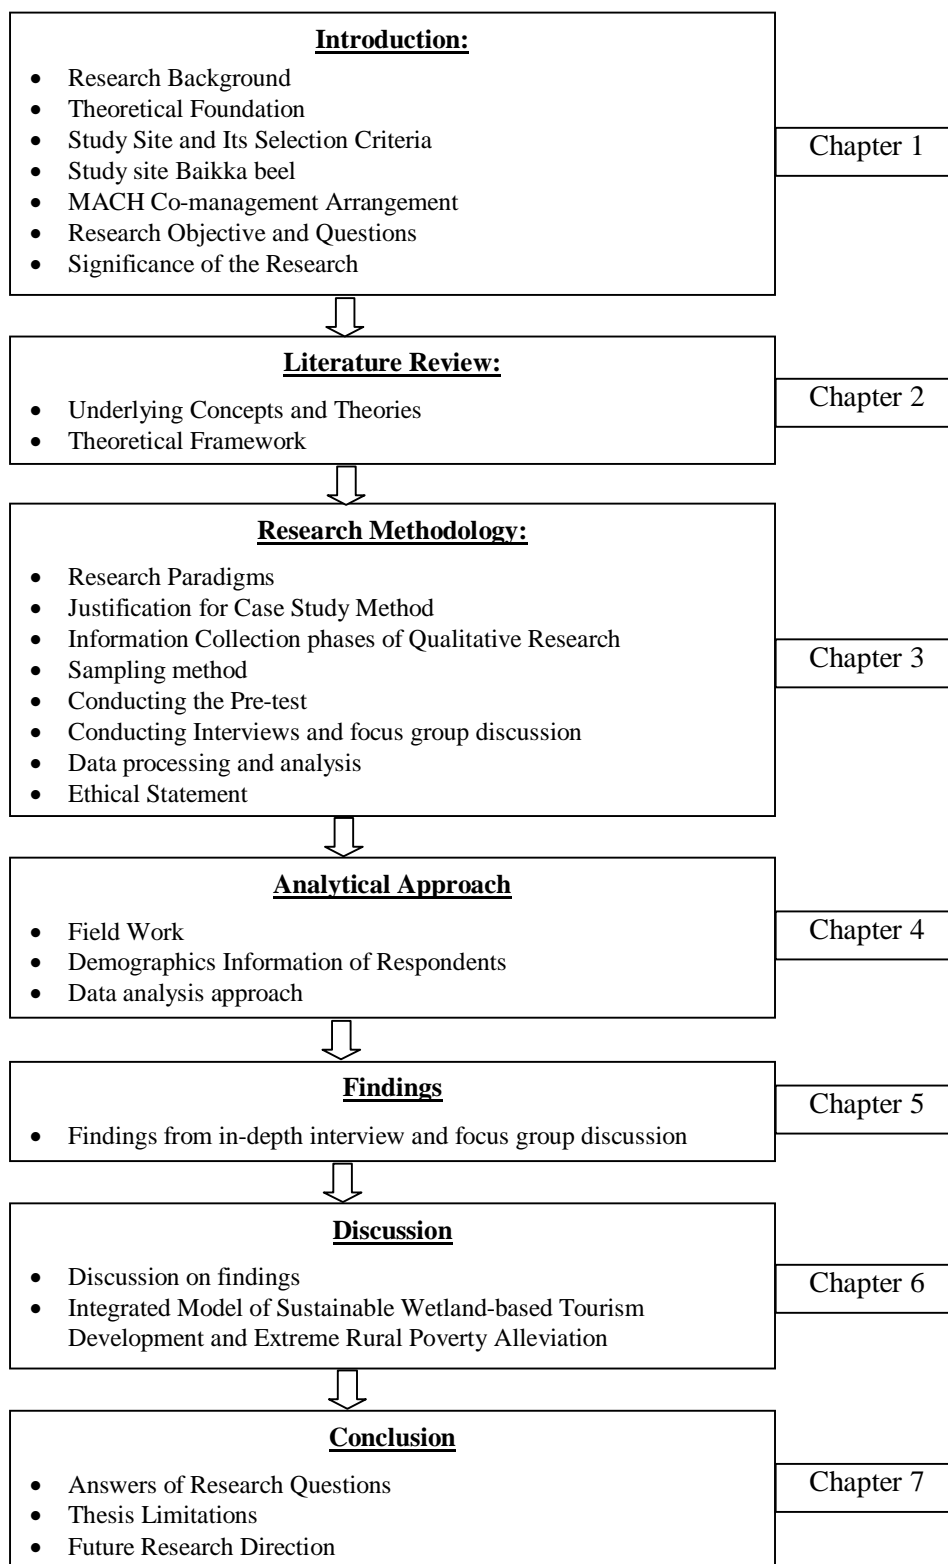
**Introduction:**

- Research Background
- Theoretical Foundation
- Study Site and Its Selection Criteria
- Study site Baikka beel
- MACH Co-management Arrangement
- Research Objective and Questions
- Significance of the Research

Chapter 1

**Literature Review:**

- Underlying Concepts and Theories
- Theoretical Framework

Chapter 2

**Research Methodology:**

- Research Paradigms
- Justification for Case Study Method
- Information Collection phases of Qualitative Research
- Sampling method
- Conducting the Pre-test
- Conducting Interviews and focus group discussion
- Data processing and analysis
- Ethical Statement

Chapter 3

**Analytical Approach**

- Field Work
- Demographics Information of Respondents
- Data analysis approach

Chapter 4

**Findings**

- Findings from in-depth interview and focus group discussion

Chapter 5

**Discussion**

- Discussion on findings
- Integrated Model of Sustainable Wetland-based Tourism Development and Extreme Rural Poverty Alleviation

Chapter 6

**Conclusion**

- Answers of Research Questions
- Thesis Limitations
- Future Research Direction

Chapter 7